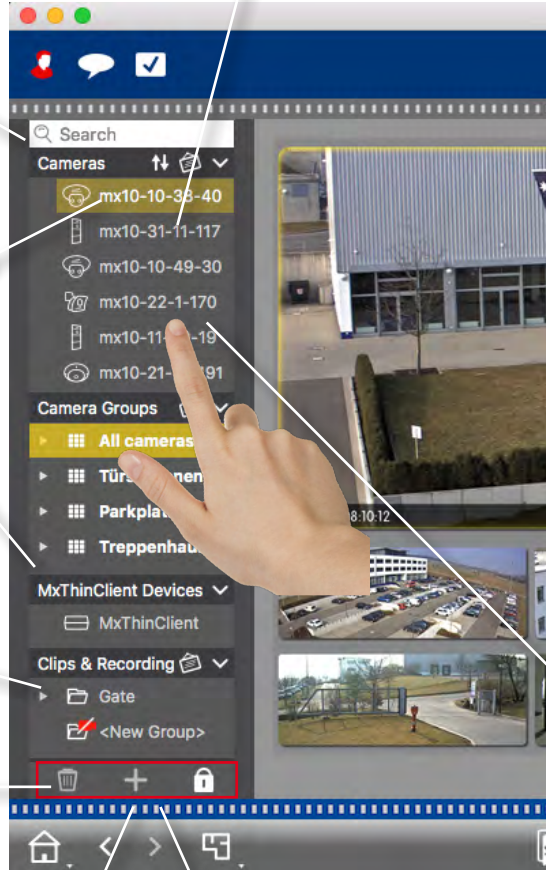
Search

Cameras

mx10-10-38-40

mx10-31-11-117

mx10-10-49-30

mx10-22-1-170

mx10-11-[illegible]-19

mx10-21-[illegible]91

Camera Groups

All cameras

Türs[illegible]nen

Parkpla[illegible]

Treppenhau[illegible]

8:10:12

MxThinClient Devices

MxThinClient

Clips & Recording

Gate

<New Group>